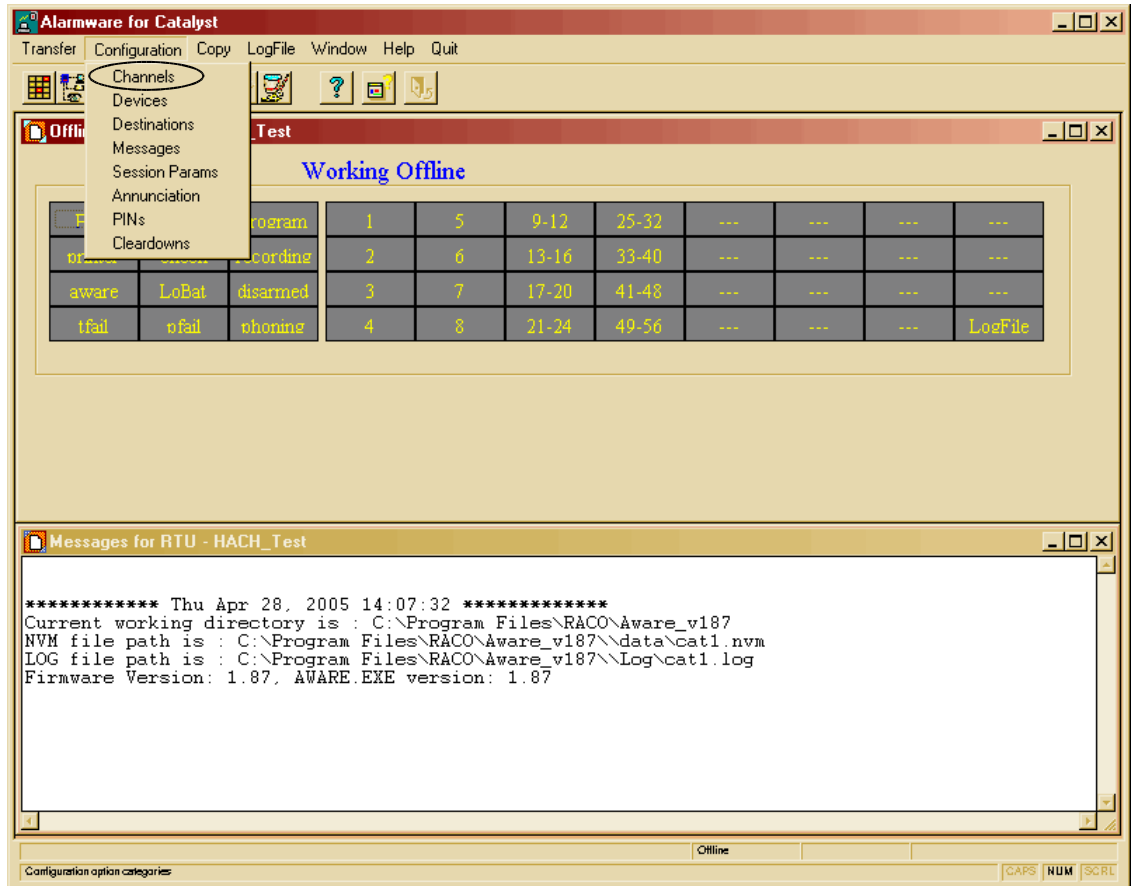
Alarmware for Catalyst

Transfer Configuration Copy LogFile Window Help Quit

Channels
Devices
Destinations
Messages
Session Params
Annunciation
PINs
Cleardowns

Offli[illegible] _Test

Working Offline

| P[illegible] | | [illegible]rogram | 1 | 5 | 9-12 | 25-32 | --- | --- | --- | --- |
|---|---|---|---|---|---|---|---|---|---|---|
| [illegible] | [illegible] | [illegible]ecording | 2 | 6 | 13-16 | 33-40 | --- | --- | --- | --- |
| aware | LoBat | disarmed | 3 | 7 | 17-20 | 41-48 | --- | --- | --- | --- |
| tfail | pfail | phoning | 4 | 8 | 21-24 | 49-56 | --- | --- | --- | LogFile |

Messages for RTU - HACH_Test

************ Thu Apr 28, 2005 14:07:32 *************
Current working directory is : C:\Program Files\RACO\Aware_v187
NVM file path is : C:\Program Files\RACO\Aware_v187\\data\cat1.nvm
LOG file path is : C:\Program Files\RACO\Aware_v187\\Log\cat1.log
Firmware Version: 1.87, AWARE.EXE version: 1.87

Offline

Configuration option categories

CAPS NUM SCRL